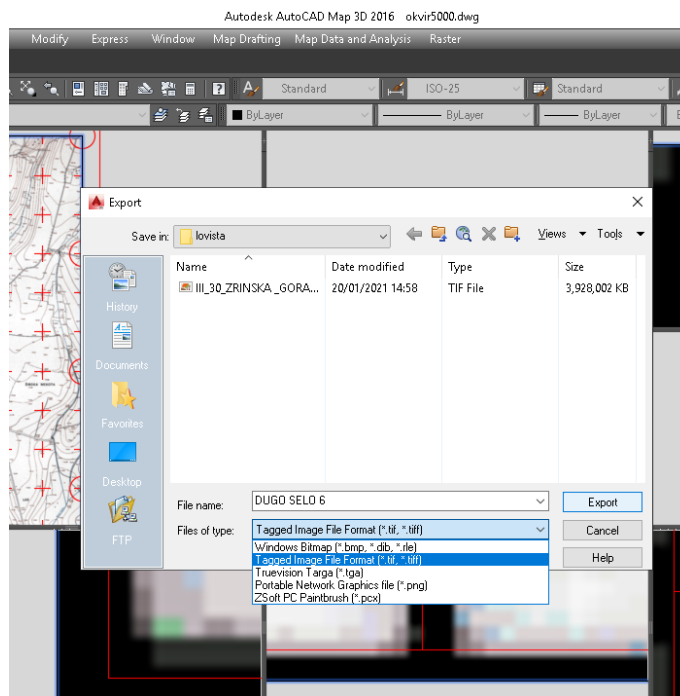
Autodesk AutoCAD Map 3D 2016 okvir5000.dwg

Modify Express Window Map Drafting Map Data and Analysis Raster

Standard ISO-25 Standard

ByLayer ByLayer ByLayer

Export

Save in: lovista

Views Tools

History

Documents

Favorites

Desktop

FTP

| Name | Date modified | Type | Size |
|---|---|---|---|
| III_30_ZRINSKA _GORA... | 20/01/2021 14:58 | TIF File | 3,928,002 KB |

File name: DUGO SELO 6

Files of type: Tagged Image File Format (*.tif, *.tiff)

Windows Bitmap (*.bmp, *.dib, *.rle)
Tagged Image File Format (*.tif, *.tiff)
Truevision Targa (*.tga)
Portable Network Graphics file (*.png)
ZSoft PC Paintbrush (*.pcx)

Export

Cancel

Help